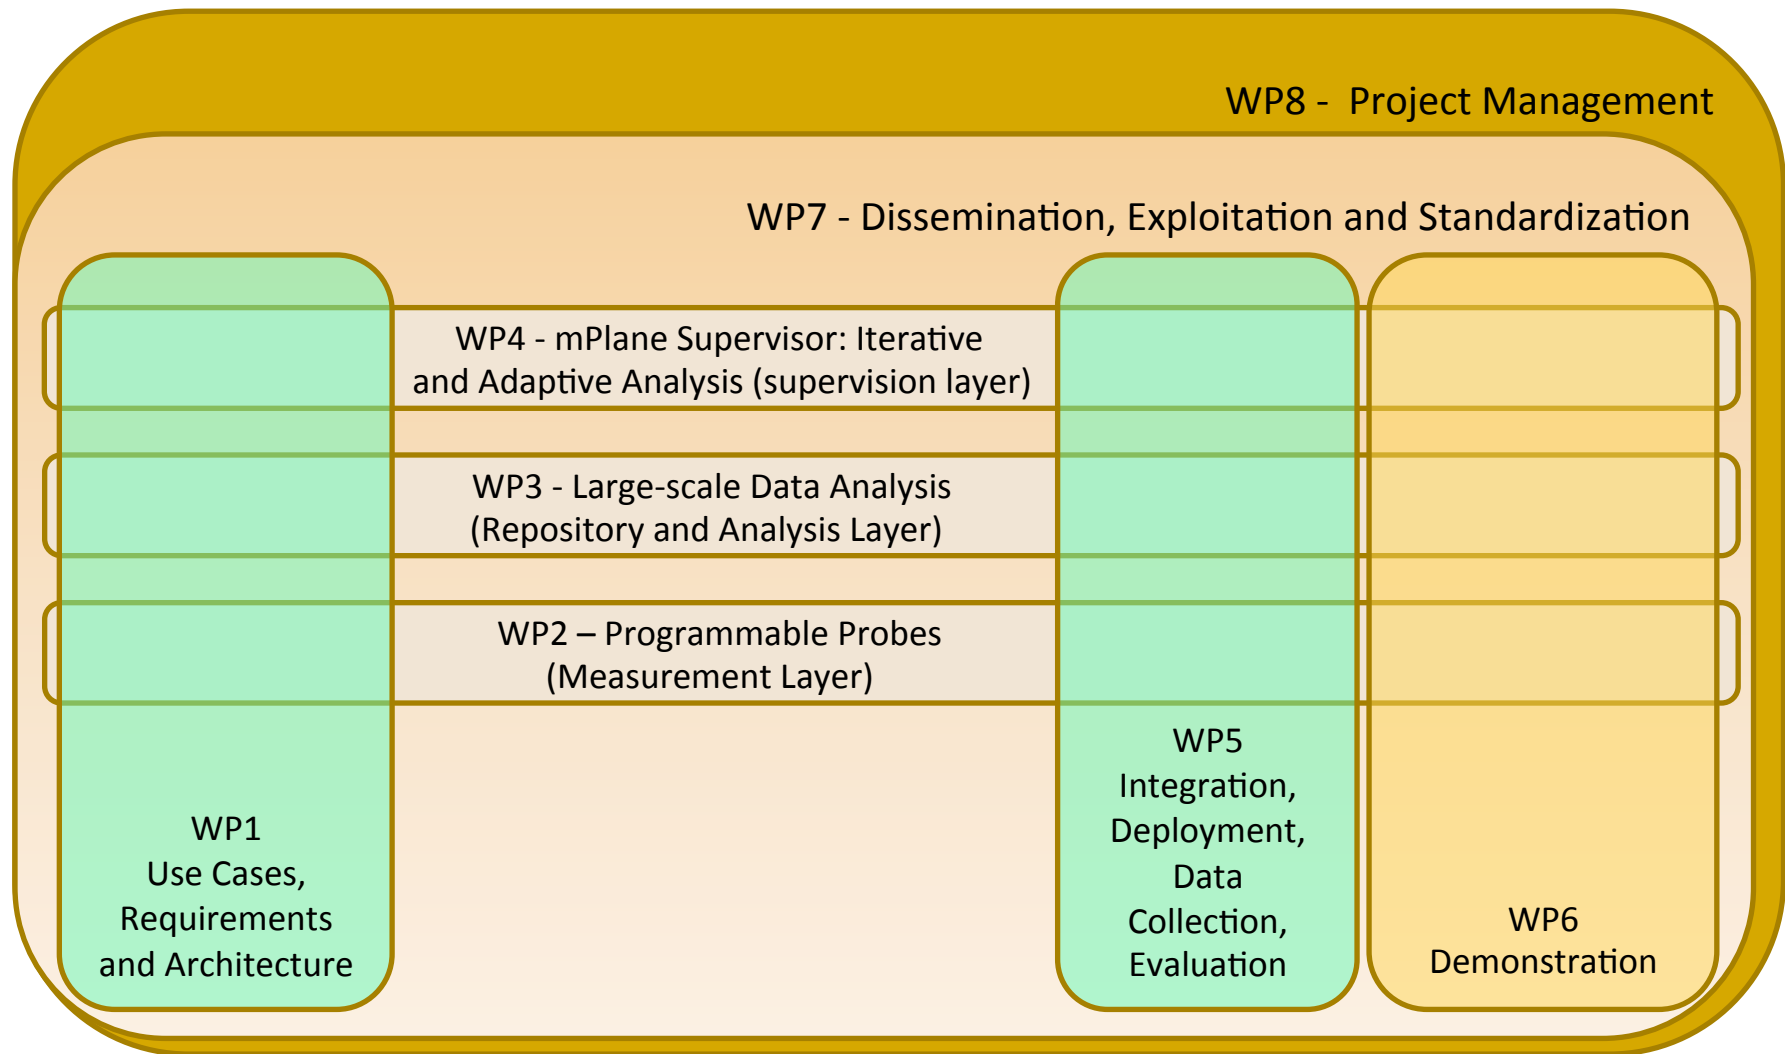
WP8 - Project Management

WP7 - Dissemination, Exploitation and Standardization

WP4 - mPlane Supervisor: Iterative and Adaptive Analysis (supervision layer)

WP3 - Large-scale Data Analysis (Repository and Analysis Layer)

WP2 – Programmable Probes (Measurement Layer)

WP1
Use Cases, Requirements and Architecture

WP5
Integration, Deployment, Data Collection, Evaluation

WP6
Demonstration